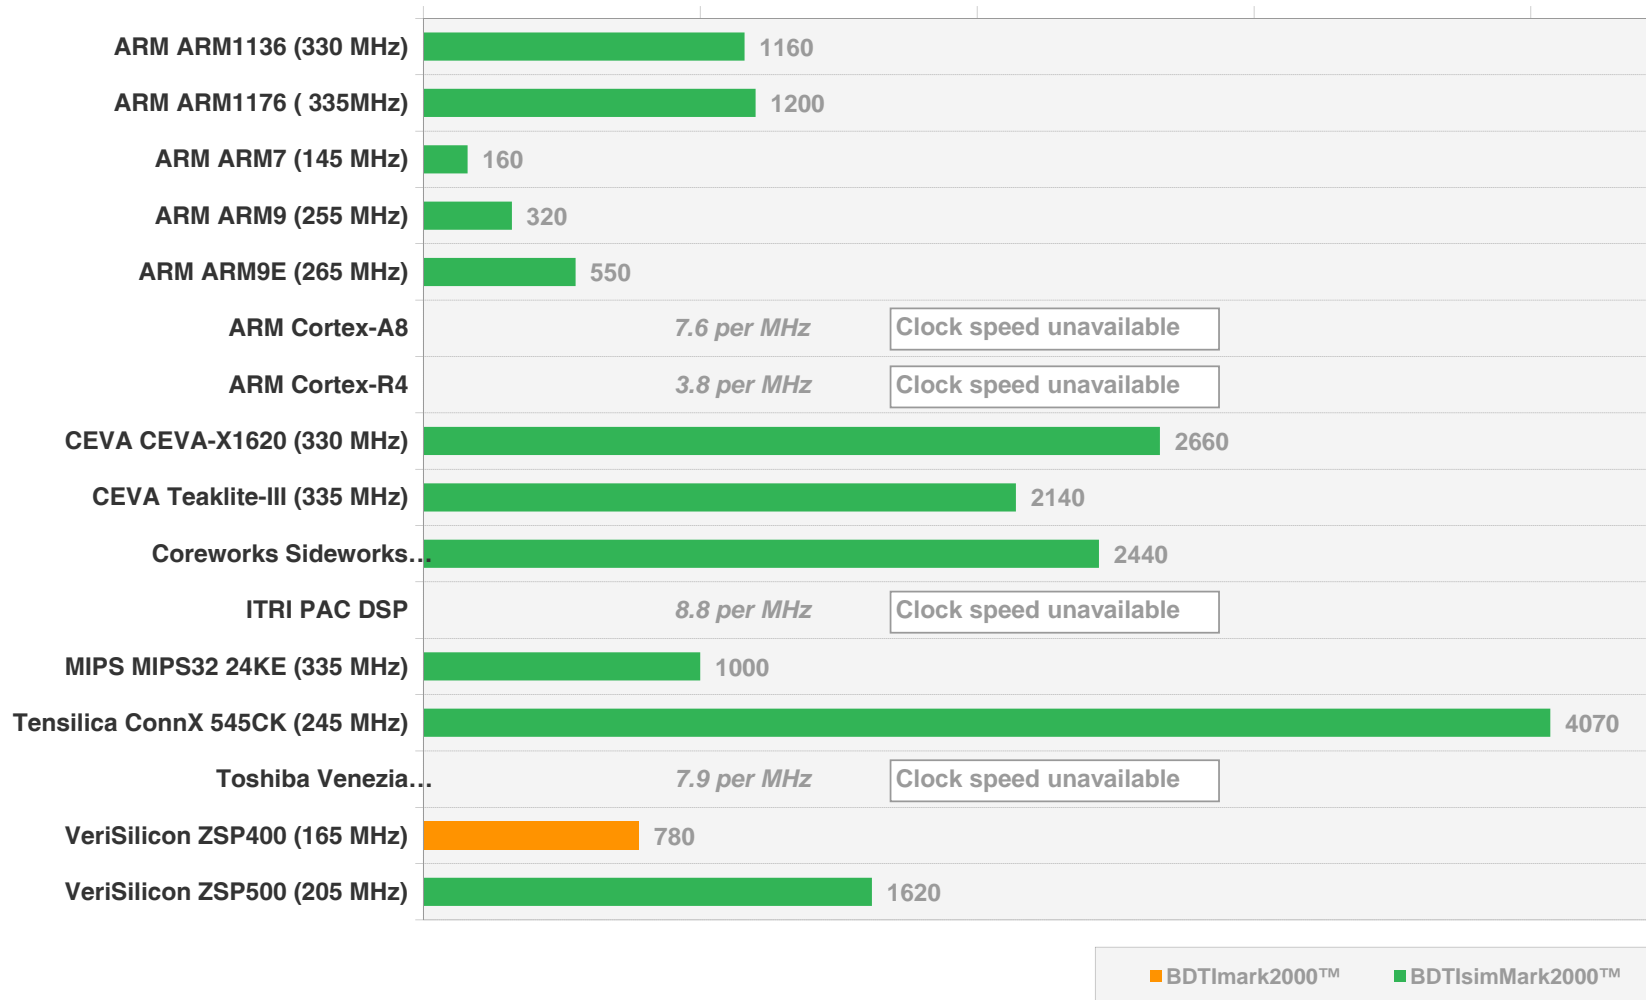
ARM ARM1136 (330 MHz) 1160
ARM ARM1176 ( 335MHz) 1200
ARM ARM7 (145 MHz) 160
ARM ARM9 (255 MHz) 320
ARM ARM9E (265 MHz) 550
ARM Cortex-A8 7.6 per MHz Clock speed unavailable
ARM Cortex-R4 3.8 per MHz Clock speed unavailable
CEVA CEVA-X1620 (330 MHz) 2660
CEVA Teaklite-III (335 MHz) 2140
Coreworks Sideworks... 2440
ITRI PAC DSP 8.8 per MHz Clock speed unavailable
MIPS MIPS32 24KE (335 MHz) 1000
Tensilica ConnX 545CK (245 MHz) 4070
Toshiba Venezia... 7.9 per MHz Clock speed unavailable
VeriSilicon ZSP400 (165 MHz) 780
VeriSilicon ZSP500 (205 MHz) 1620

BDTImark2000™ BDTIsimMark2000™